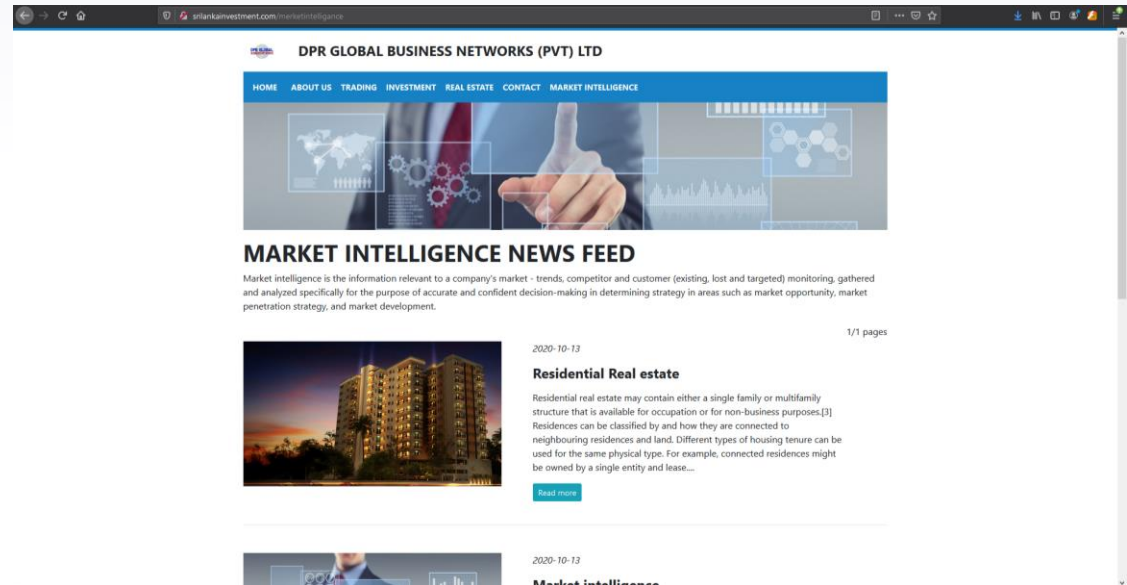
srilankainvestment.com/marketintelligence

DPR GLOBAL BUSINESS NETWORKS (PVT) LTD

HOME ABOUT US TRADING INVESTMENT REAL ESTATE CONTACT MARKET INTELLIGENCE

MARKET INTELLIGENCE NEWS FEED

Market intelligence is the information relevant to a company's market - trends, competitor and customer (existing, lost and targeted) monitoring, gathered and analyzed specifically for the purpose of accurate and confident decision-making in determining strategy in areas such as market opportunity, market penetration strategy, and market development.

1/1 pages

2020-10-13

Residential Real estate

Residential real estate may contain either a single family or multifamily structure that is available for occupation or for non-business purposes.[3] Residences can be classified by and how they are connected to neighbouring residences and land. Different types of housing tenure can be used for the same physical type. For example, connected residences might be owned by a single entity and lease....

Read more

2020-10-13

Market intelligence